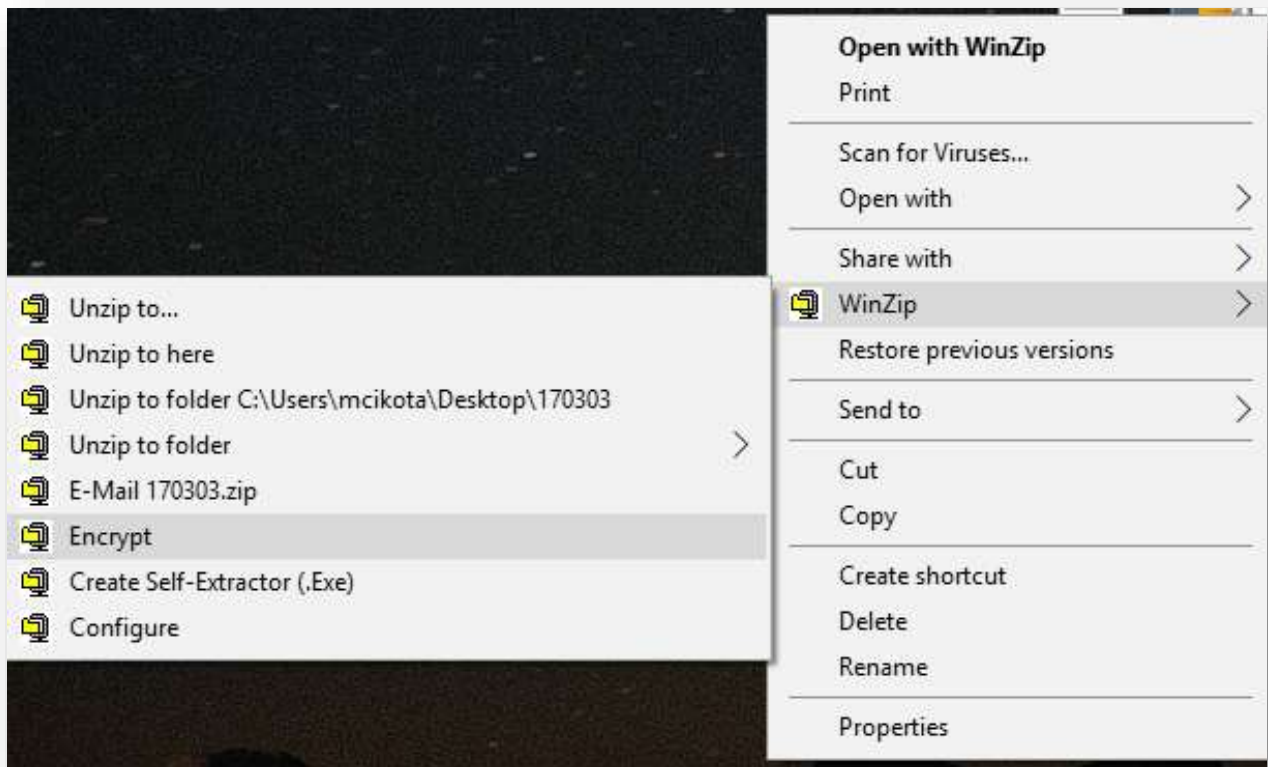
Open with WinZip
Print

Scan for Viruses...
Open with

Share with
WinZip
Restore previous versions

Send to

Cut
Copy

Create shortcut
Delete
Rename

Properties

Unzip to...
Unzip to here
Unzip to folder C:\Users\mcikota\Desktop\170303
Unzip to folder
E-Mail 170303.zip
Encrypt
Create Self-Extractor (.Exe)
Configure